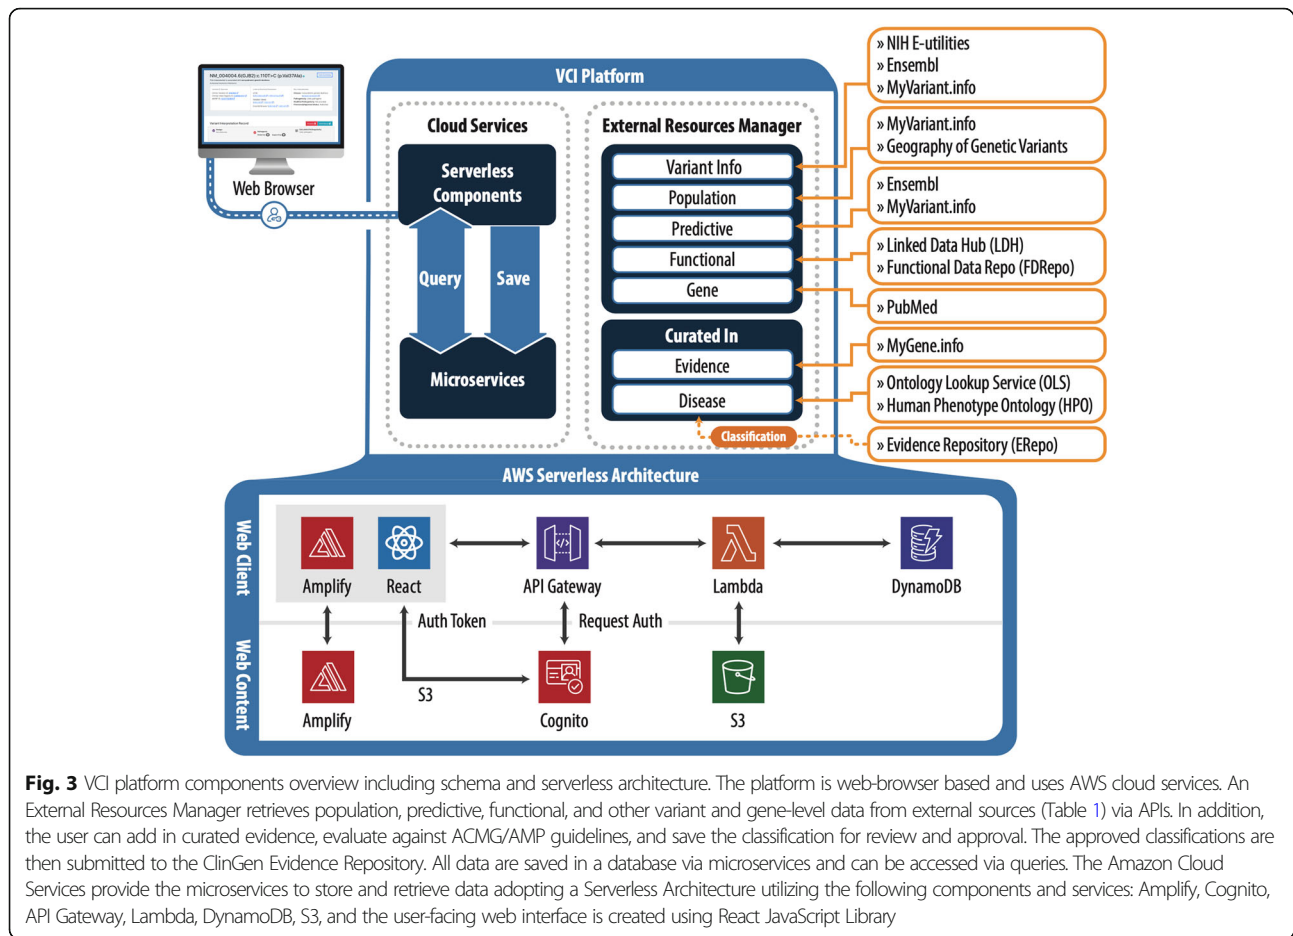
Web Browser

VCI Platform

Cloud Services

Serverless Components

Query

Save

Microservices

External Resources Manager

Variant Info

Population

Predictive

Functional

Gene

Curated In

Evidence

Disease

Classification

» NIH E-utilities
» Ensembl
» MyVariant.info

» MyVariant.info
» Geography of Genetic Variants

» Ensembl
» MyVariant.info

» Linked Data Hub (LDH)
» Functional Data Repo (FDRepo)

» PubMed

» MyGene.info

» Ontology Lookup Service (OLS)
» Human Phenotype Ontology (HPO)

» Evidence Repository (ERepo)

AWS Serverless Architecture

Web Client

Amplify

React

API Gateway

Lambda

DynamoDB

Auth Token

Request Auth

Web Content

Amplify

S3

Cognito

S3

**Fig. 3** VCI platform components overview including schema and serverless architecture. The platform is web-browser based and uses AWS cloud services. An External Resources Manager retrieves population, predictive, functional, and other variant and gene-level data from external sources (Table 1) via APIs. In addition, the user can add in curated evidence, evaluate against ACMG/AMP guidelines, and save the classification for review and approval. The approved classifications are then submitted to the ClinGen Evidence Repository. All data are saved in a database via microservices and can be accessed via queries. The Amazon Cloud Services provide the microservices to store and retrieve data adopting a Serverless Architecture utilizing the following components and services: Amplify, Cognito, API Gateway, Lambda, DynamoDB, S3, and the user-facing web interface is created using React JavaScript Library